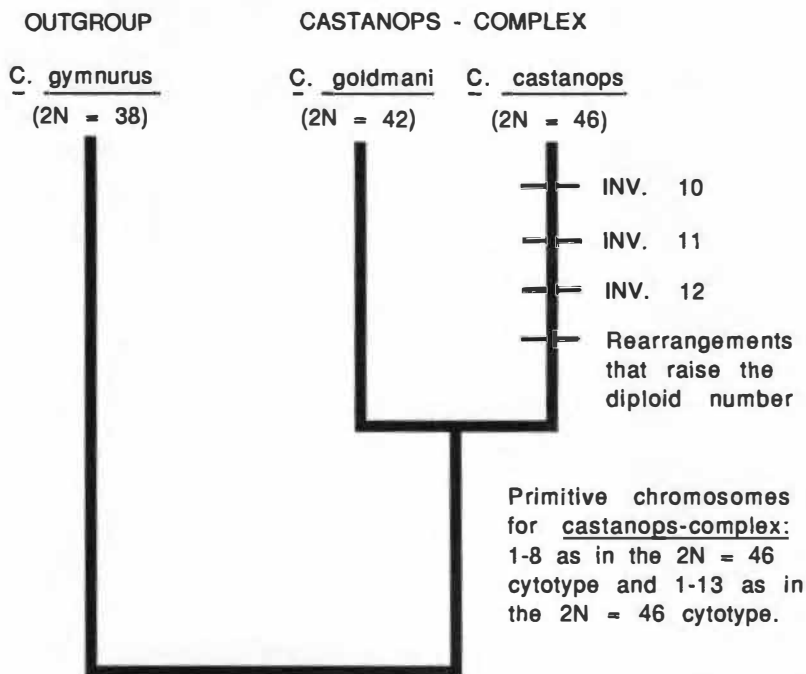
OUTGROUP

CASTANOPS - COMPLEX

C. gymnurus
(2N = 38)

C. goldmani
(2N = 42)

C. castanops
(2N = 46)

INV. 10

INV. 11

INV. 12

Rearrangements that raise the diploid number

Primitive chromosomes for castanops-complex: 1-8 as in the 2N = 46 cytotype and 1-13 as in the 2N = 46 cytotype.